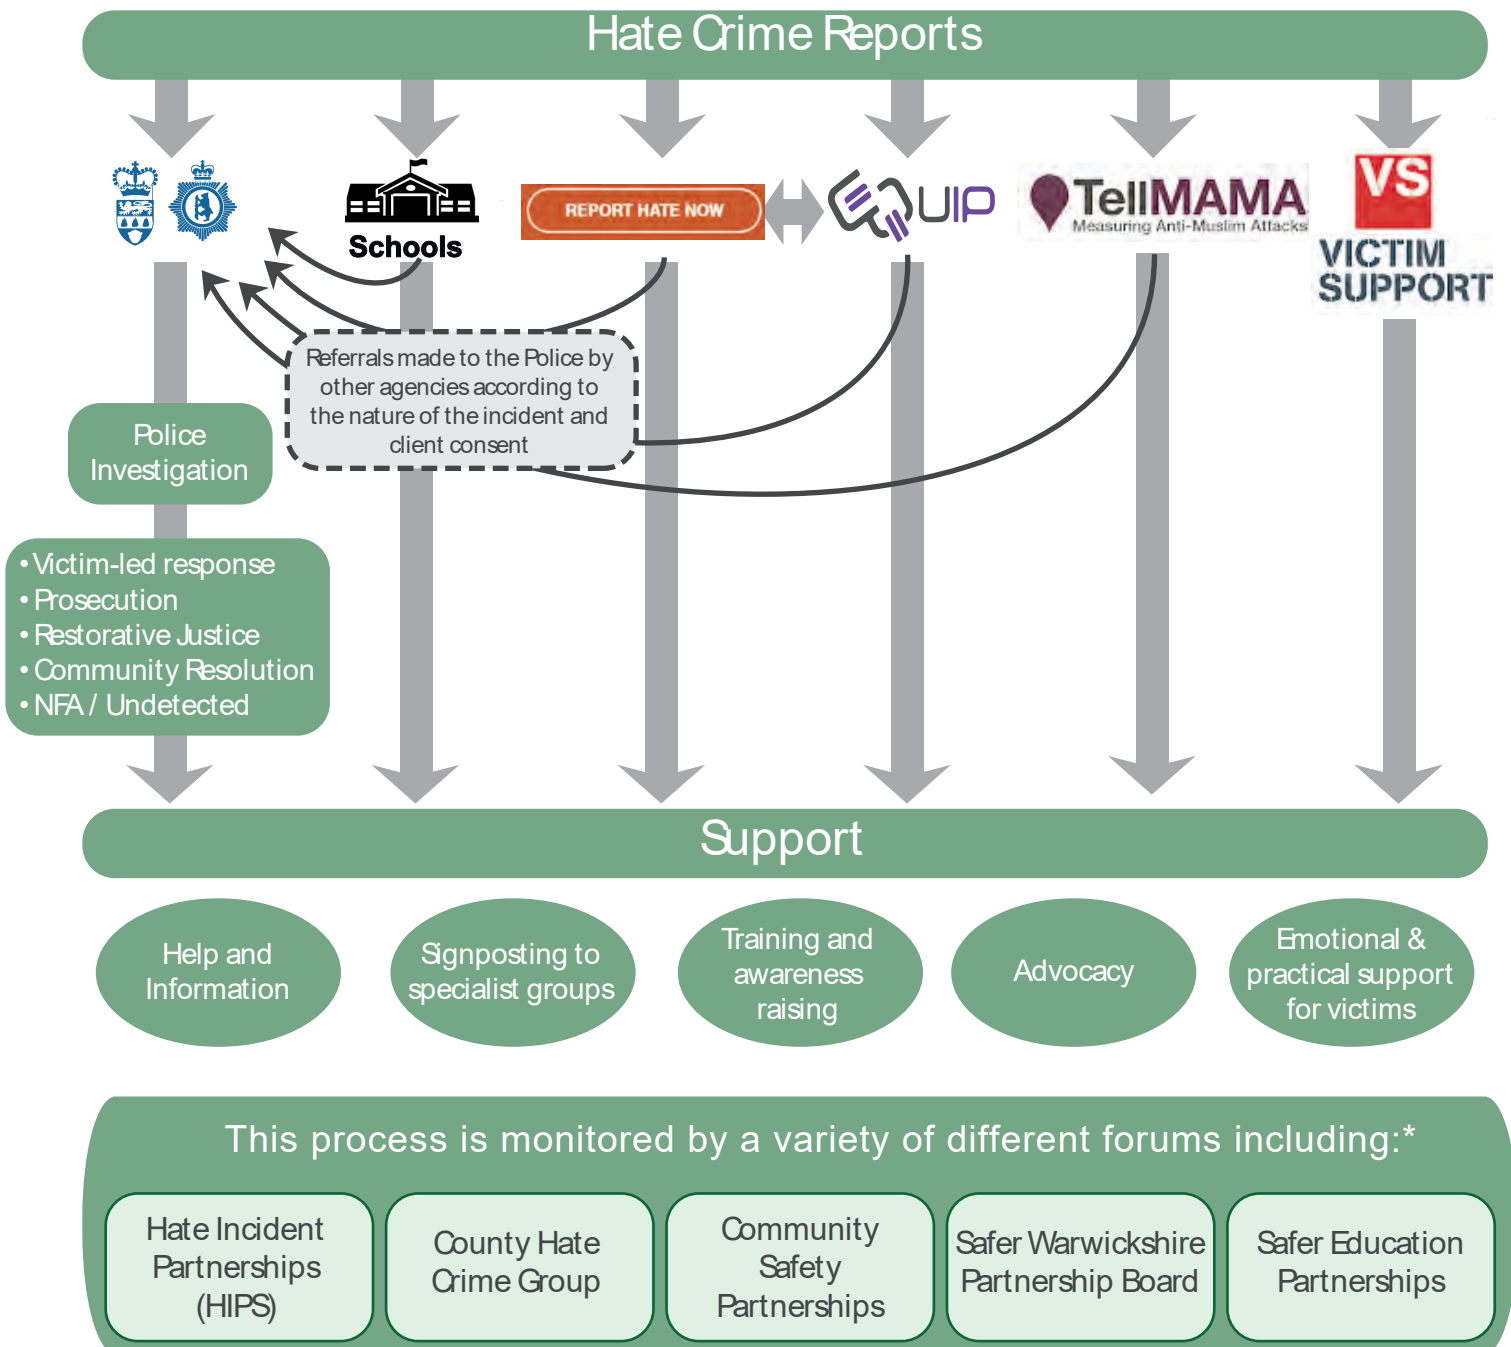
Hate Crime Reports

Schools

REPORT HATE NOW

EQUIP

TellMAMA
Measuring Anti-Muslim Attacks

VS
VICTIM SUPPORT

Referrals made to the Police by other agencies according to the nature of the incident and client consent

Police Investigation

• Victim-led response
• Prosecution
• Restorative Justice
• Community Resolution
• NFA / Undetected

Support

Help and Information

Signposting to specialist groups

Training and awareness raising

Advocacy

Emotional & practical support for victims

This process is monitored by a variety of different forums including:*

Hate Incident Partnerships (HIPS)

County Hate Crime Group

Community Safety Partnerships

Safer Warwickshire Partnership Board

Safer Education Partnerships